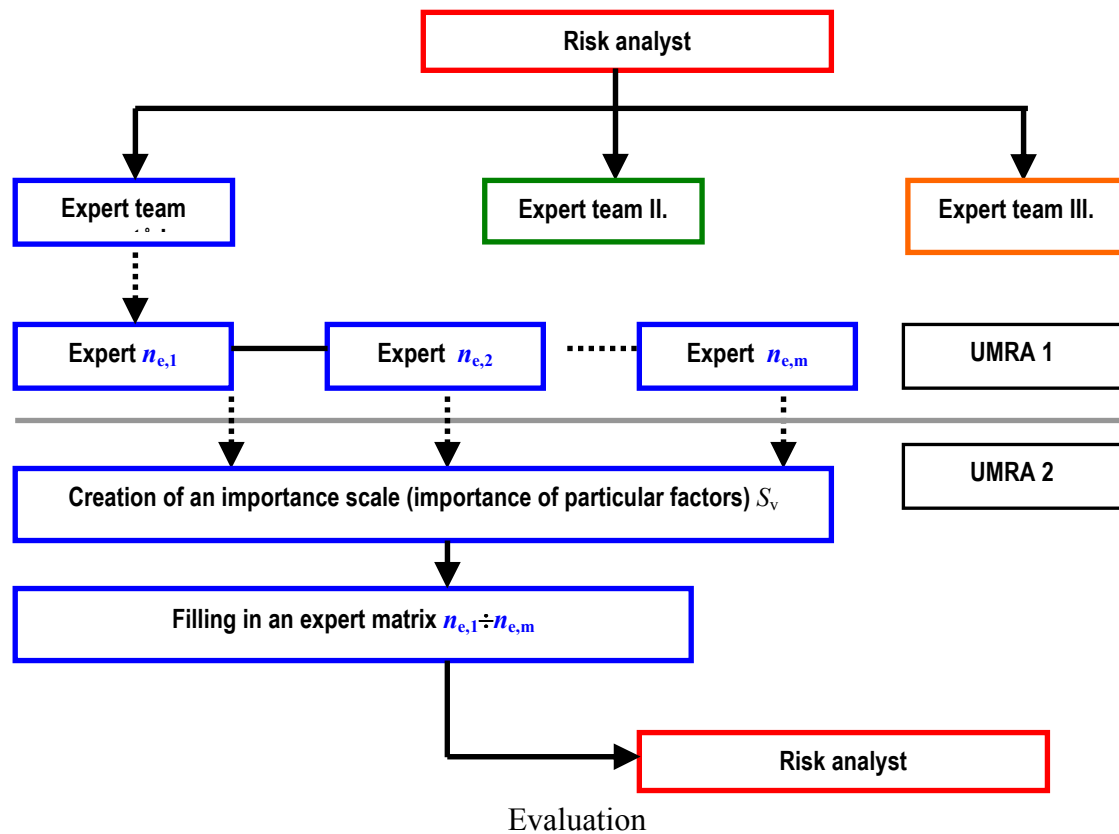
Risk analyst

Expert team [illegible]

Expert team II.

Expert team III.

Expert $n_{e,1}$

Expert $n_{e,2}$

Expert $n_{e,m}$

UMRA 1

UMRA 2

Creation of an importance scale (importance of particular factors) $S_v$

Filling in an expert matrix $n_{e,1} \div n_{e,m}$

Risk analyst

Evaluation